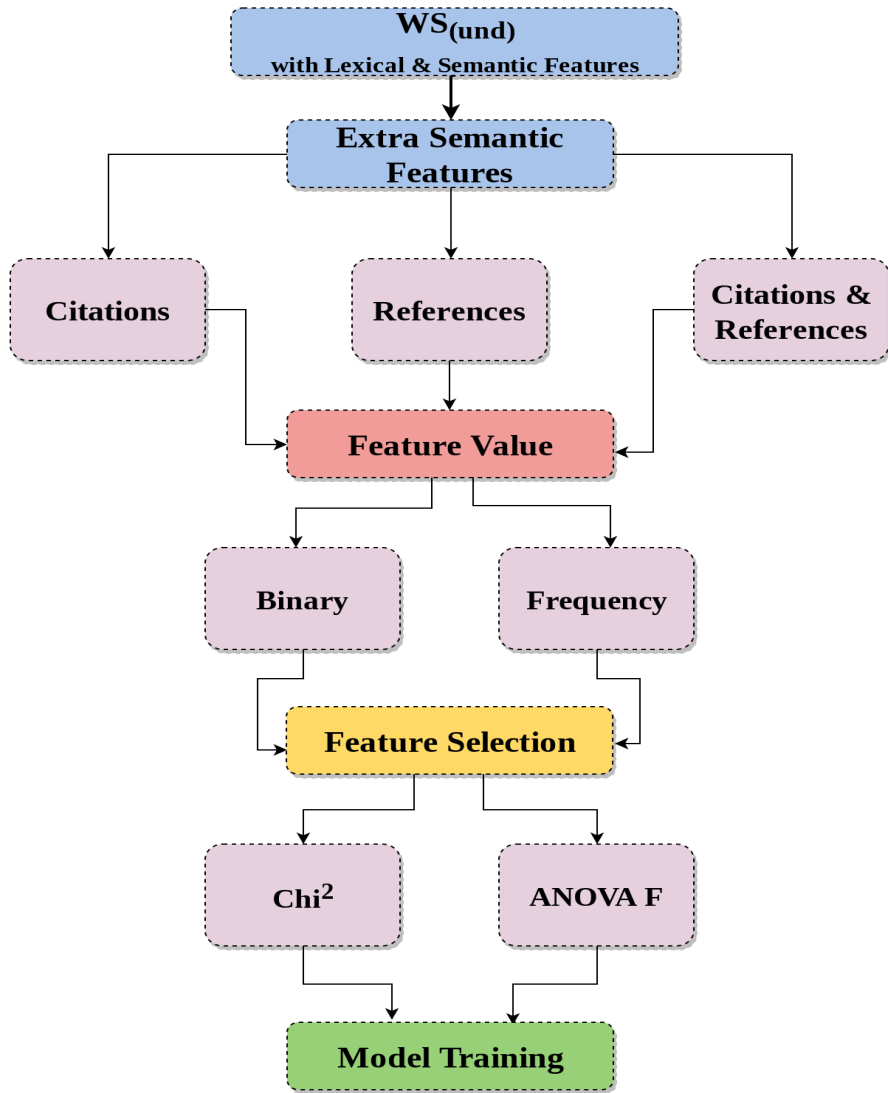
$WS_{(und)}$
with Lexical & Semantic Features

Extra Semantic Features

Citations

References

Citations & References

Feature Value

Binary

Frequency

Feature Selection

$Chi^2$

ANOVA F

Model Training